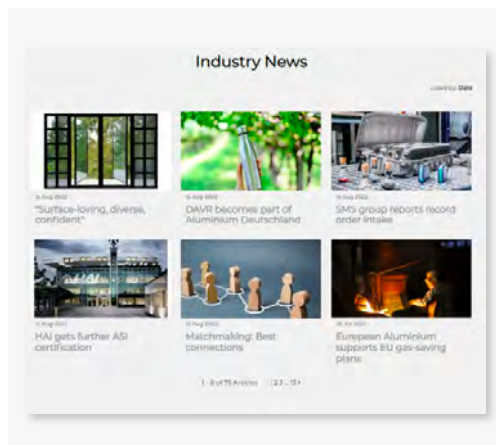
Industry News

Listed by: Date

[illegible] Aug 2022
"Surface-loving, diverse, confident"

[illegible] Aug 2022
DAVR becomes part of Aluminium Deutschland

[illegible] Aug 2022
SMS group reports record order intake

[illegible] Aug 2022
HAI gets further ASI certification

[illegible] Aug 2022
Matchmaking: Best connections

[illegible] Jul 2022
European Aluminium supports EU gas-saving plans

1 - 6 of 75 Articles | 2 3 ... 13 >